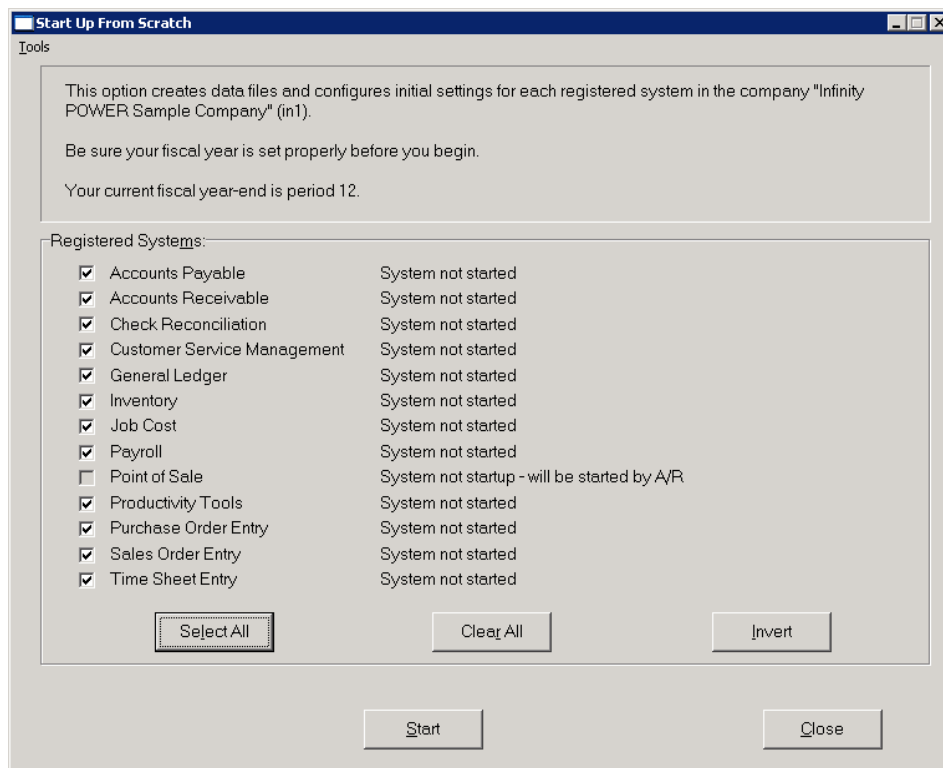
Start Up From Scratch

Tools

This option creates data files and configures initial settings for each registered system in the company "Infinity POWER Sample Company" (in1).

Be sure your fiscal year is set properly before you begin.

Your current fiscal year-end is period 12.

Registered Systems:

| | | |
|---|---|---|
| ☑ | Accounts Payable | System not started |
| ☑ | Accounts Receivable | System not started |
| ☑ | Check Reconciliation | System not started |
| ☑ | Customer Service Management | System not started |
| ☑ | General Ledger | System not started |
| ☑ | Inventory | System not started |
| ☑ | Job Cost | System not started |
| ☑ | Payroll | System not started |
| ☐ | Point of Sale | System not startup - will be started by A/R |
| ☑ | Productivity Tools | System not started |
| ☑ | Purchase Order Entry | System not started |
| ☑ | Sales Order Entry | System not started |
| ☑ | Time Sheet Entry | System not started |

Select All

Clear All

Invert

Start

Close